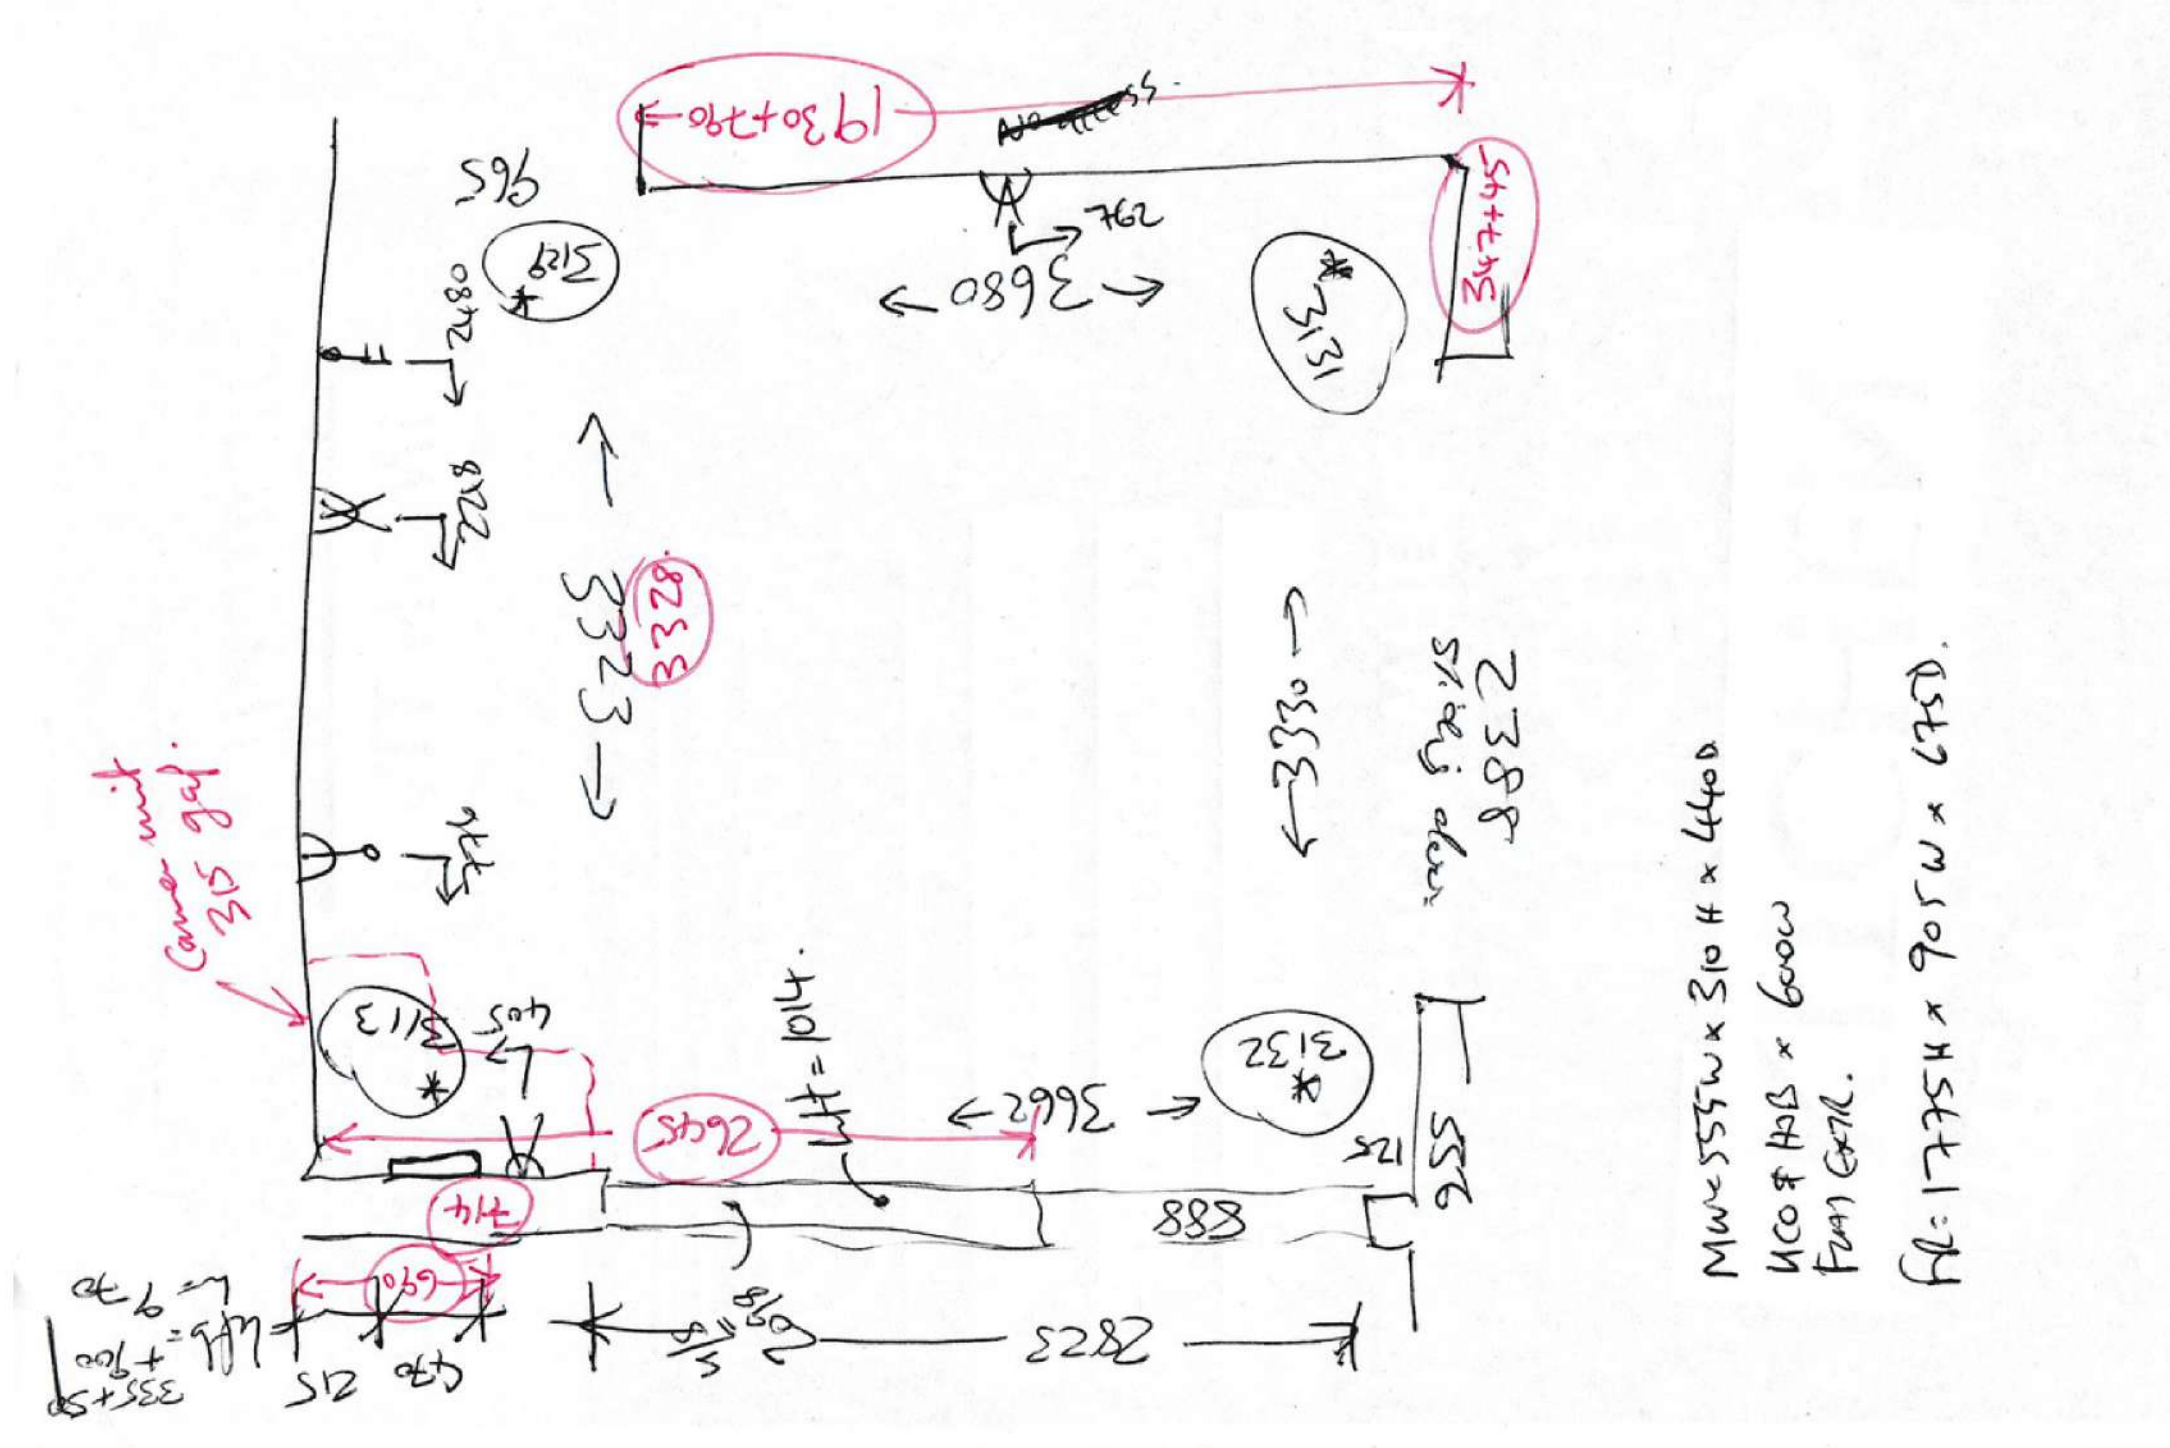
1930+790
No access
3680
762
3129
965
2480
3131
345+345
3323
3328
822
2388
Sliding door
3330
Corner unit
315 gap
946
3113
405
3132
2645
3665
Lift = 1014
125
556
714
888
670
670
215
2223
2070
8⅝"
335+50
Lift = +900
to 9 70
MW: 555W x 310 H x 440 D
HOB x 600W
Fan Extr.
FF: 1775H x 905W x 675D